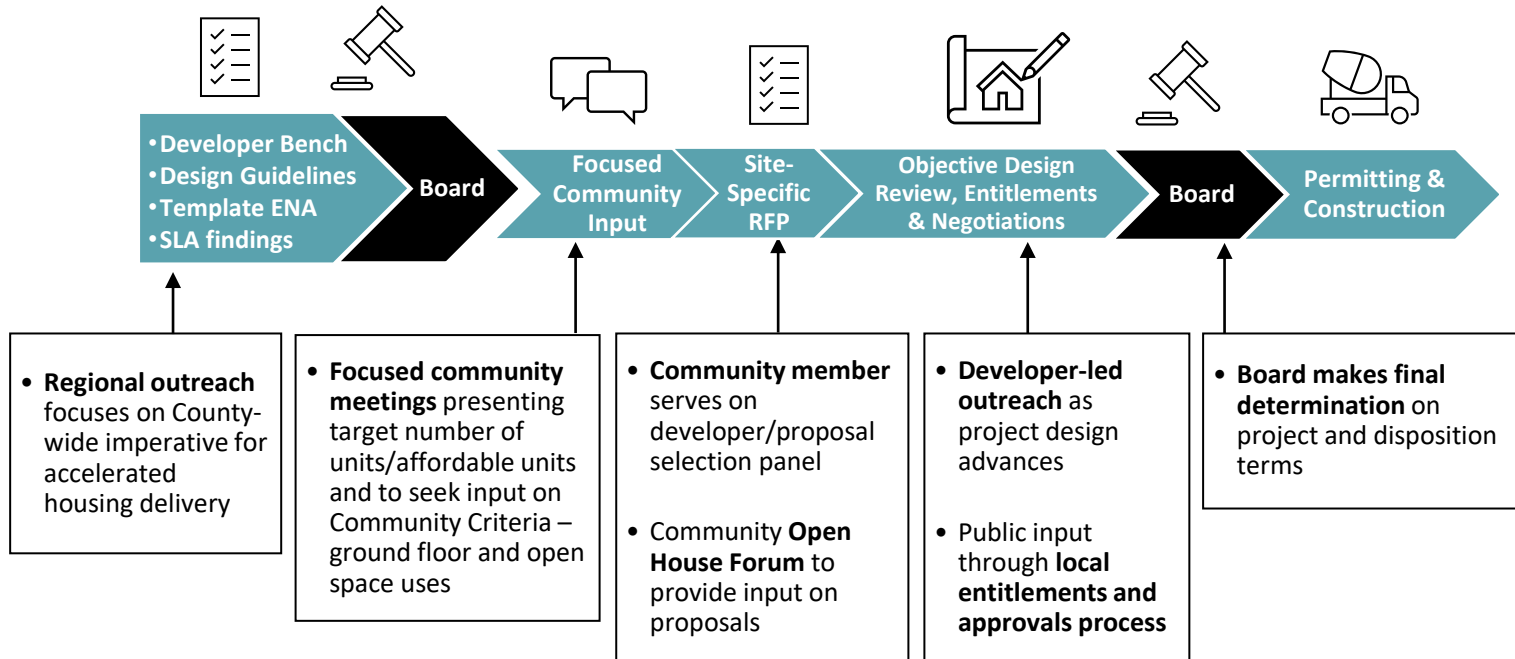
•Developer Bench
•Design Guidelines
•Template ENA
•SLA findings

Board

Focused Community Input

Site-Specific RFP

Objective Design Review, Entitlements & Negotiations

Board

Permitting & Construction

• **Regional outreach** focuses on County-wide imperative for accelerated housing delivery

• **Focused community meetings** presenting target number of units/affordable units and to seek input on Community Criteria – ground floor and open space uses

• **Community member** serves on developer/proposal selection panel

• Community **Open House Forum** to provide input on proposals

• **Developer-led outreach** as project design advances

• Public input through **local entitlements and approvals process**

• **Board makes final determination** on project and disposition terms